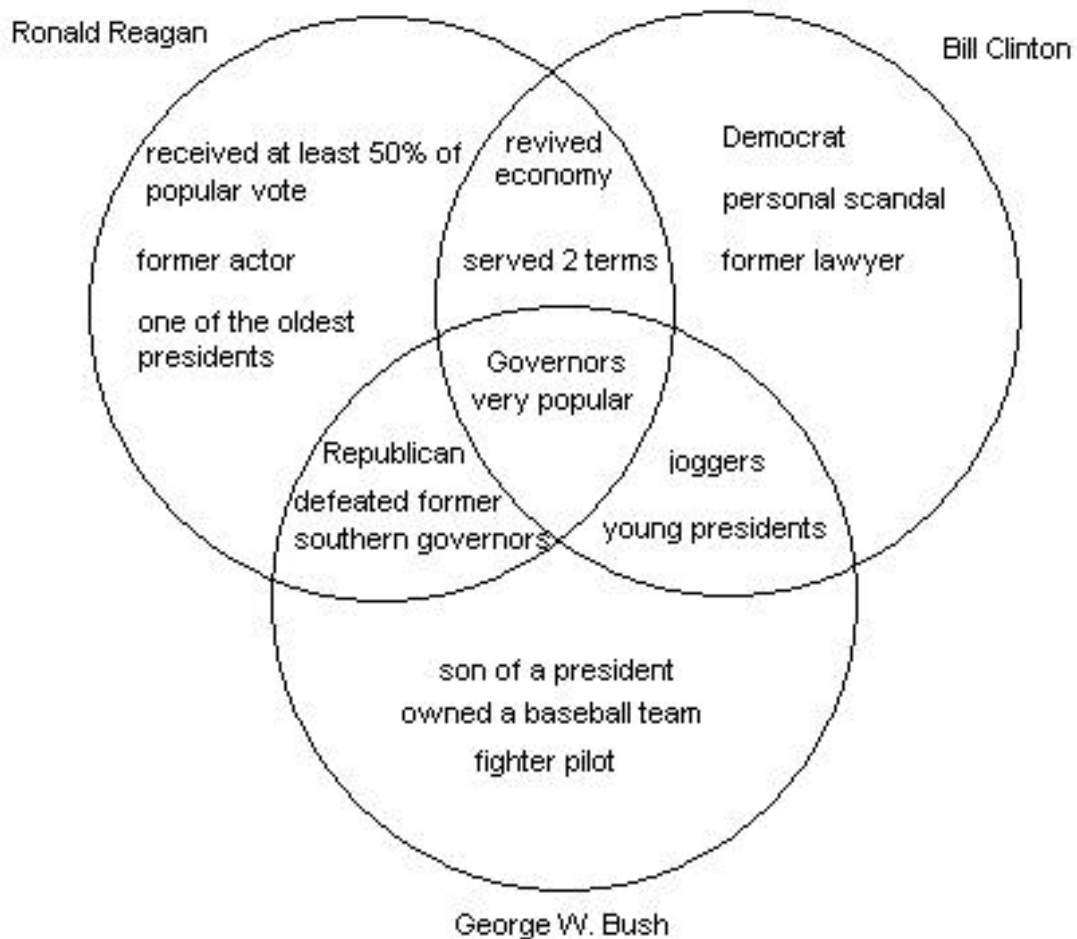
Ronald Reagan

Bill Clinton

received at least 50% of popular vote

former actor

one of the oldest presidents

revived economy

served 2 terms

Democrat

personal scandal

former lawyer

Governors very popular

Republican

defeated former southern governors

joggers

young presidents

son of a president

owned a baseball team

fighter pilot

George W. Bush